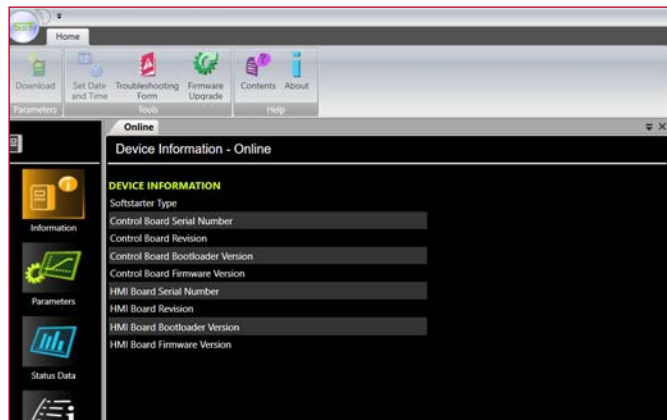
Home

Download
Parameters

Set Date and Time

Troubleshooting Form

Firmware Upgrade
Tools

Contents

About
Help

Online

Device Information - Online

DEVICE INFORMATION
Softstarter Type
Control Board Serial Number
Control Board Revision
Control Board Bootloader Version
Control Board Firmware Version
HMI Board Serial Number
HMI Board Revision
HMI Board Bootloader Version
HMI Board Firmware Version

Information

Parameters

Status Data